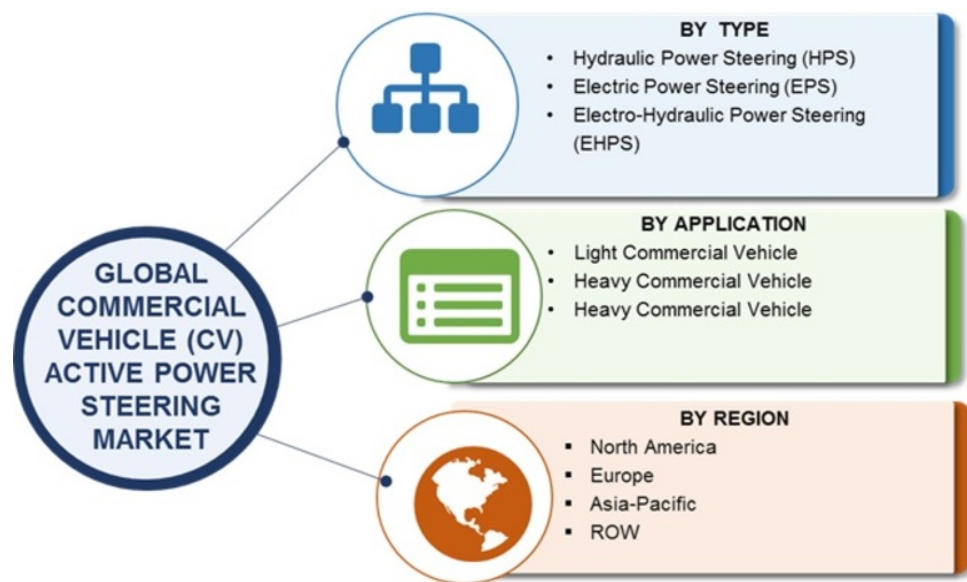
GLOBAL COMMERCIAL VEHICLE (CV) ACTIVE POWER STEERING MARKET

BY TYPE
• Hydraulic Power Steering (HPS)
• Electric Power Steering (EPS)
• Electro-Hydraulic Power Steering (EHPS)

BY APPLICATION
• Light Commercial Vehicle
• Heavy Commercial Vehicle
• Heavy Commercial Vehicle

BY REGION
▪ North America
▪ Europe
▪ Asia-Pacific
▪ ROW